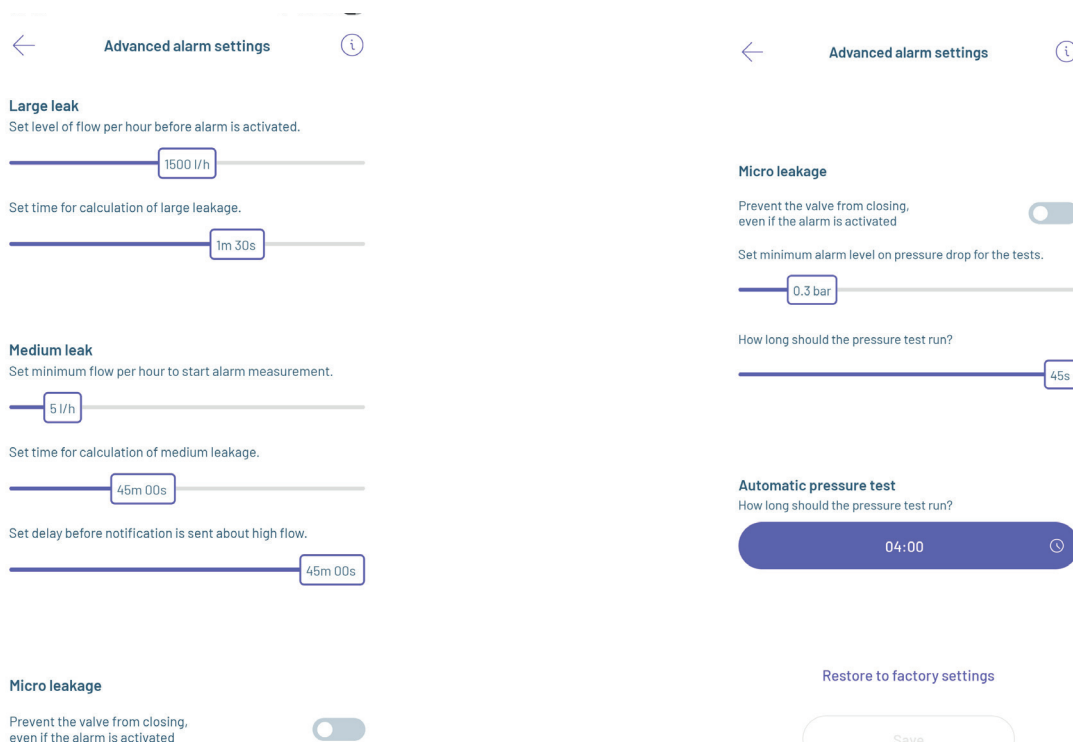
Advanced alarm settings

Large leak
Set level of flow per hour before alarm is activated.

1500 l/h

Set time for calculation of large leakage.

1m 30s

Medium leak
Set minimum flow per hour to start alarm measurement.

5 l/h

Set time for calculation of medium leakage.

45m 00s

Set delay before notification is sent about high flow.

45m 00s

Micro leakage

Prevent the valve from closing, even if the alarm is activated

Advanced alarm settings

Micro leakage

Prevent the valve from closing, even if the alarm is activated

Set minimum alarm level on pressure drop for the tests.

0.3 bar

How long should the pressure test run?

45s

Automatic pressure test
How long should the pressure test run?

04:00

Restore to factory settings

Save